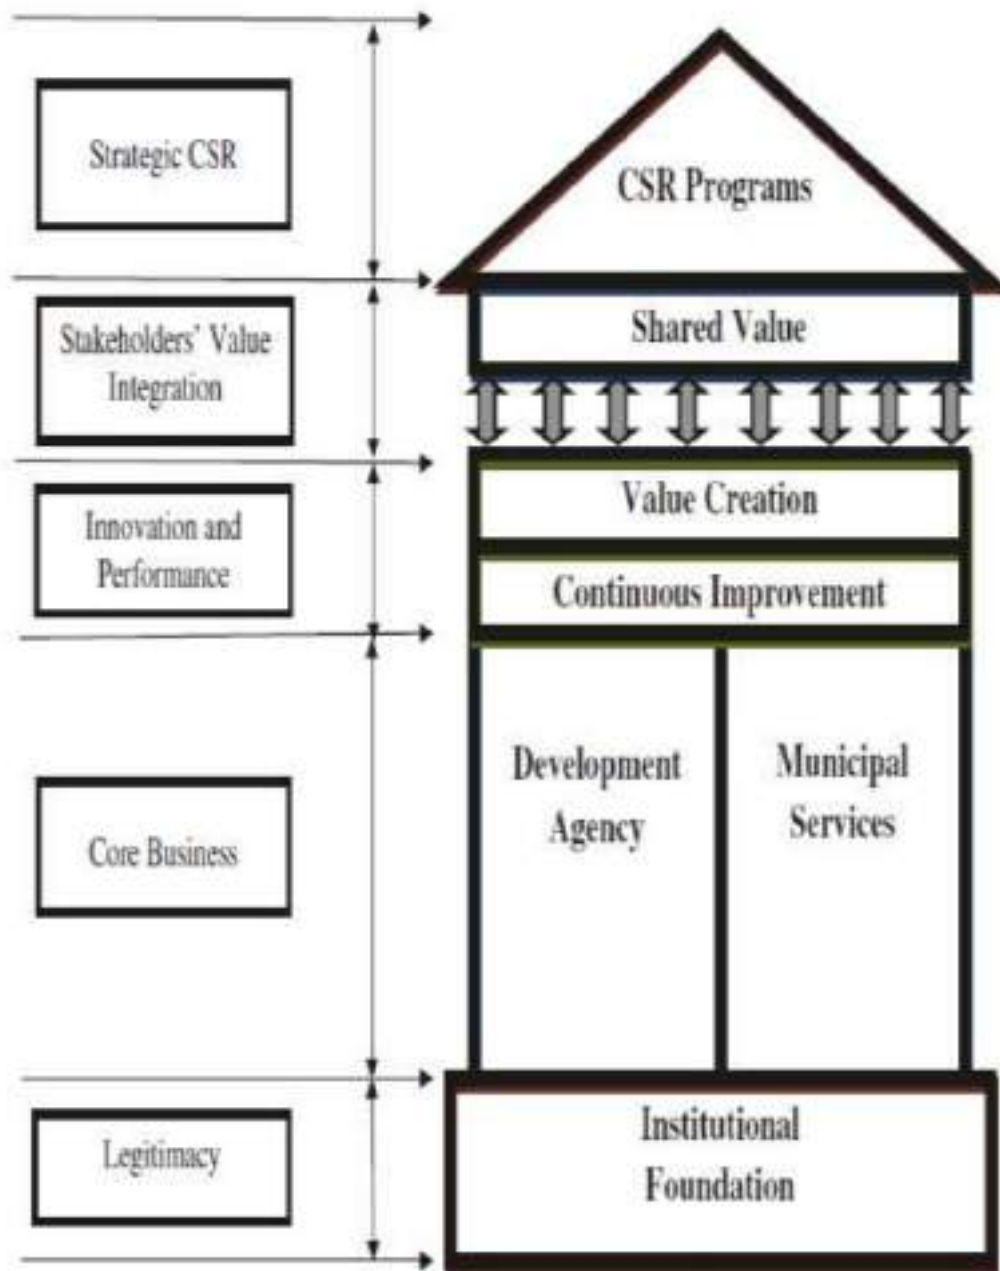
Strategic CSR

CSR Programs

Stakeholders' Value Integration

Shared Value

Innovation and Performance

Value Creation

Continuous Improvement

Core Business

Development Agency

Municipal Services

Legitimacy

Institutional Foundation